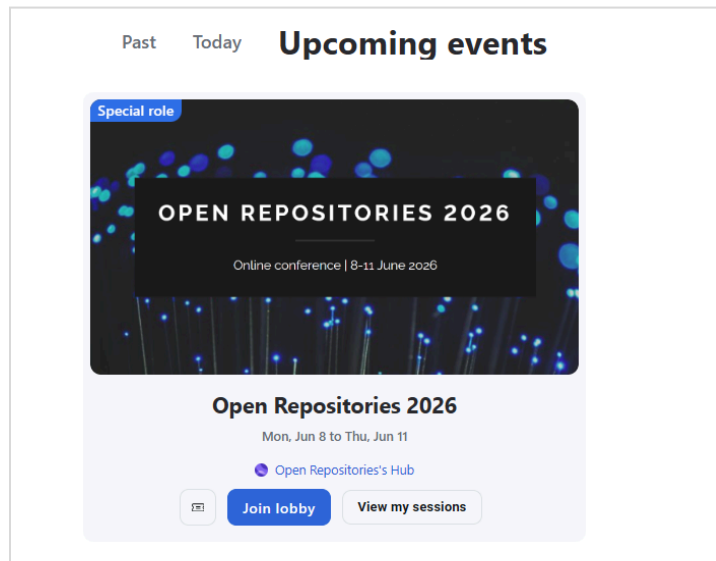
Past Today **Upcoming events**

Special role

OPEN REPOSITORIES 2026

Online conference | 8-11 June 2026

Open Repositories 2026

Mon, Jun 8 to Thu, Jun 11

Open Repositories's Hub

Join lobby

View my sessions